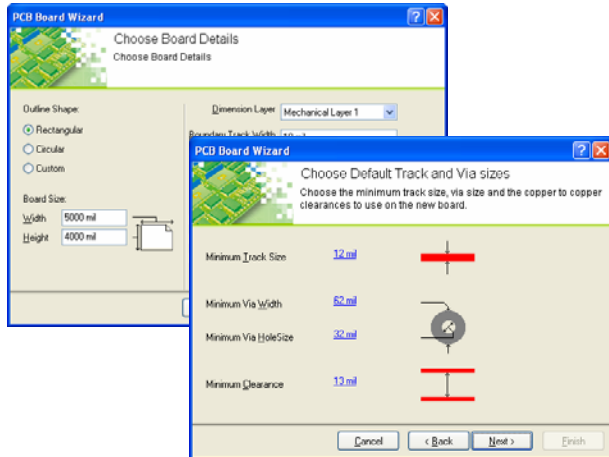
PCB Board Wizard

Choose Board Details
Choose Board Details

Outline Shape:
Rectangular
Circular
Custom

Board Size:
Width 5000 mil
Height 4000 mil

Dimension Layer Mechanical Layer 1
Boundary Track Width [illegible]

PCB Board Wizard

Choose Default Track and Via sizes
Choose the minimum track size, via size and the copper to copper clearances to use on the new board.

Minimum Track Size 12 mil

Minimum Via Width 62 mil

Minimum Via HoleSize 32 mil

Minimum Clearance 13 mil

Cancel < Back Next > Finish